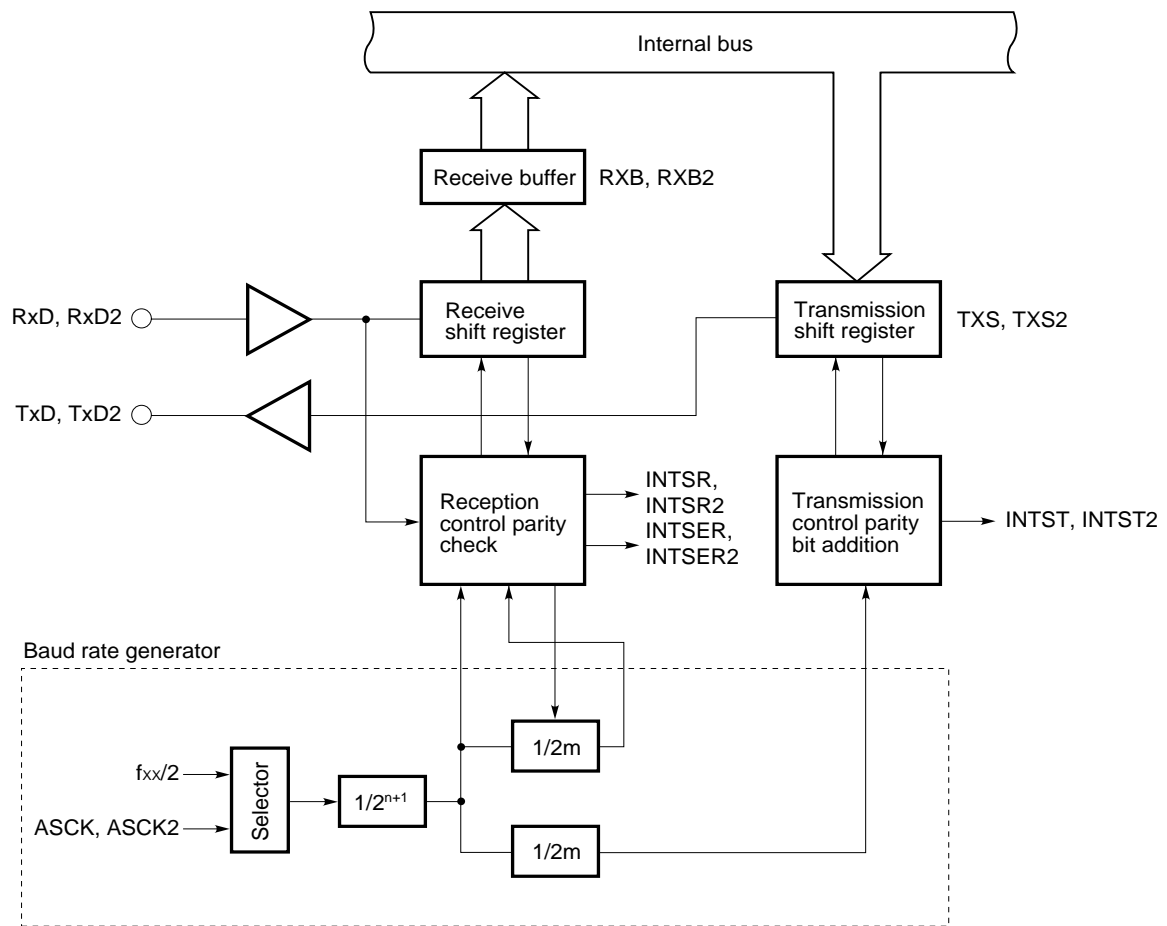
Internal bus

Receive buffer

RXB, RXB2

RxD, RxD2

Receive shift register

Transmission shift register

TXS, TXS2

TxD, TxD2

Reception control parity check

INTSR, INTSR2

INTSER, INTSER2

Transmission control parity bit addition

INTST, INTST2

Baud rate generator

1/2m

$f_{XX}/2$

Selector

$1/2^{n+1}$

ASCK, ASCK2

1/2m